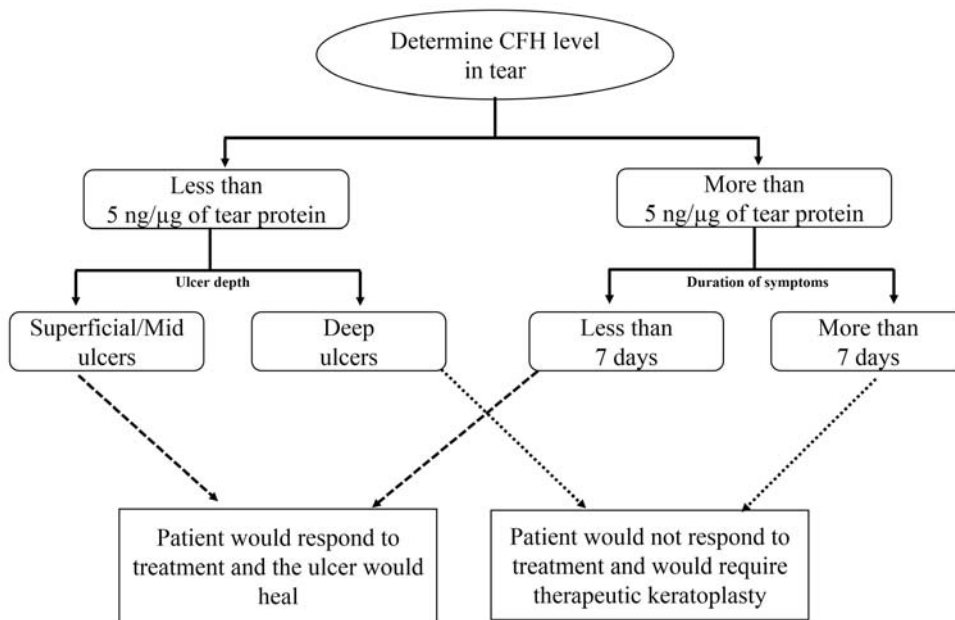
Determine CFH level in tear

Less than 5 ng/μg of tear protein

More than 5 ng/μg of tear protein

Ulcer depth

Duration of symptoms

Superficial/Mid ulcers

Deep ulcers

Less than 7 days

More than 7 days

Patient would respond to treatment and the ulcer would heal

Patient would not respond to treatment and would require therapeutic keratoplasty